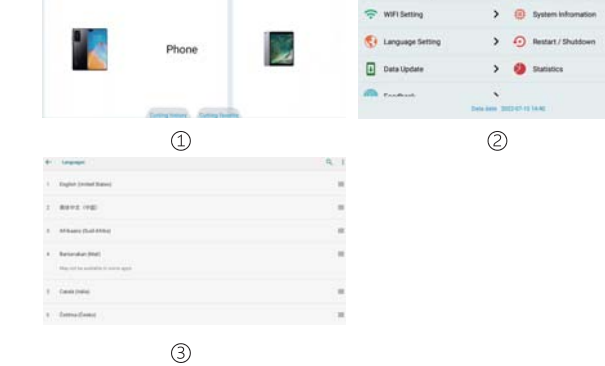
Phone

Cutting history Cutting Statistic

①

WIFI Setting >
System Infomation
Language Setting >
Restart / Shutdown
Data Update >
Statistics
Feedback >

Data date 2022-07-15 14:46

②

Languages

1 English (United States)
2 简体中文（中国）
3 Afrikaans (Suid-Afrika)
4 Bamanakan (Mali)
May not be available in some apps
5 Català (Italia)
6 Čeština (Česko)

③